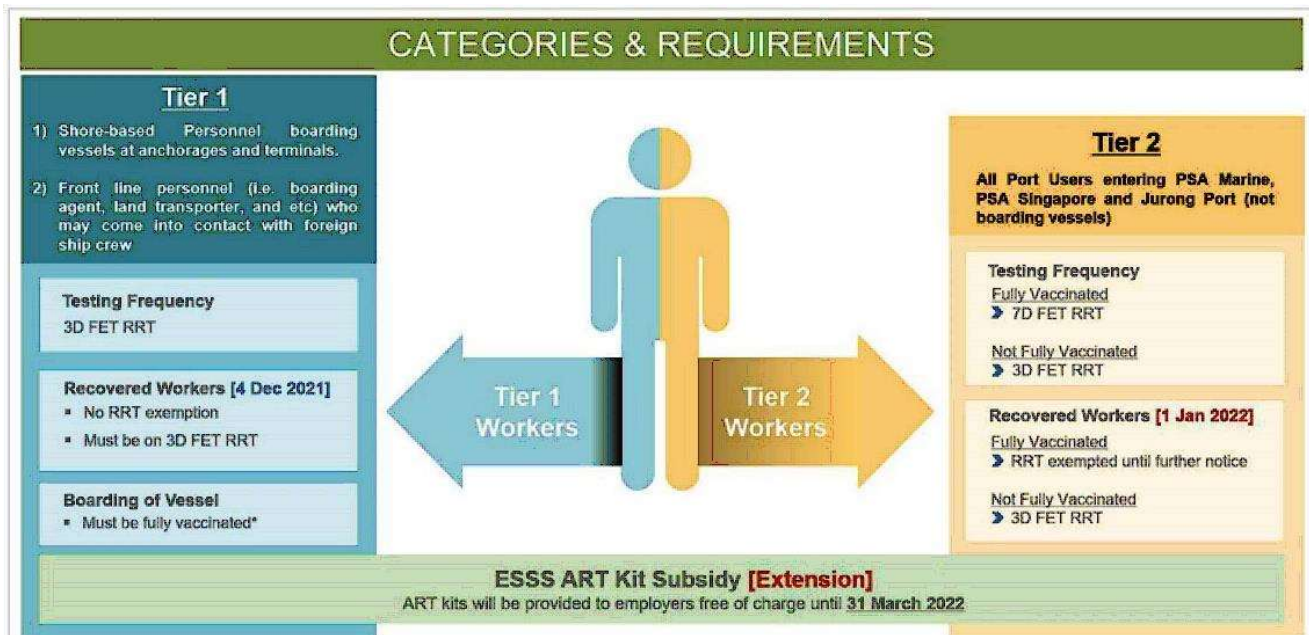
CATEGORIES & REQUIREMENTS

Tier 1

1) Shore-based Personnel boarding vessels at anchorages and terminals.

2) Front line personnel (i.e. boarding agent, land transporter, and etc) who may come into contact with foreign ship crew

Testing Frequency
3D FET RRT

Recovered Workers [4 Dec 2021]
▪ No RRT exemption
▪ Must be on 3D FET RRT

Boarding of Vessel
▪ Must be fully vaccinated*

Tier 1 Workers

Tier 2 Workers

Tier 2

All Port Users entering PSA Marine, PSA Singapore and Jurong Port (not boarding vessels)

Testing Frequency
Fully Vaccinated
➤ 7D FET RRT

Not Fully Vaccinated
➤ 3D FET RRT

Recovered Workers [1 Jan 2022]
Fully Vaccinated
➤ RRT exempted until further notice

Not Fully Vaccinated
➤ 3D FET RRT

ESSS ART Kit Subsidy [Extension]
ART kits will be provided to employers free of charge until 31 March 2022